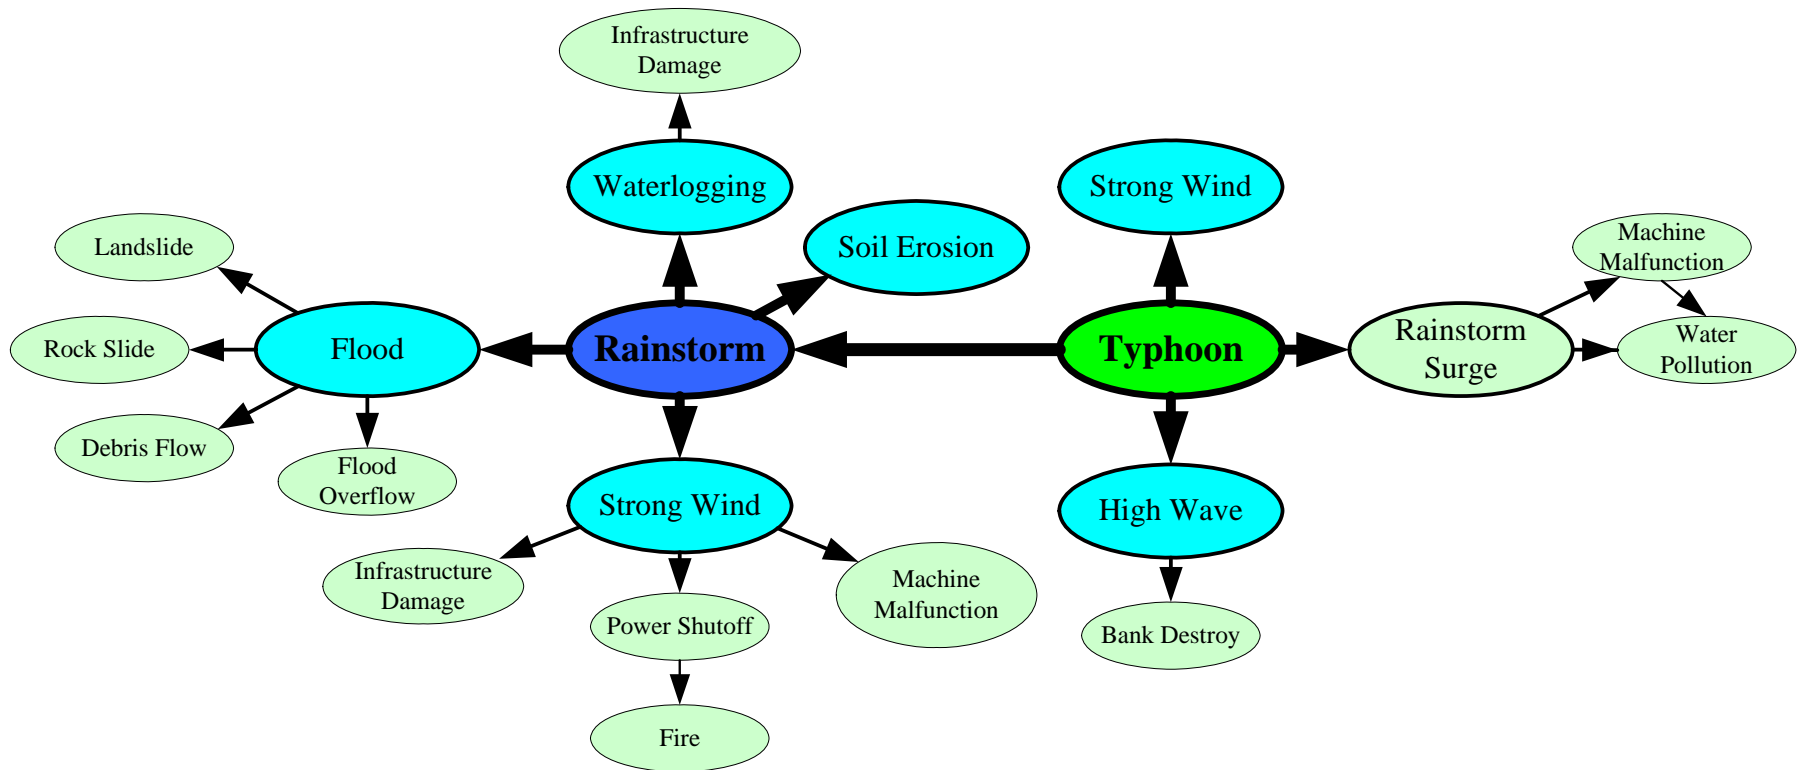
Infrastructure Damage

Waterlogging

Strong Wind

Soil Erosion

Landslide

Machine Malfunction

Rock Slide

Flood

Rainstorm

Typhoon

Rainstorm Surge

Water Pollution

Debris Flow

Flood Overflow

Strong Wind

High Wave

Infrastructure Damage

Machine Malfunction

Power Shutoff

Bank Destroy

Fire